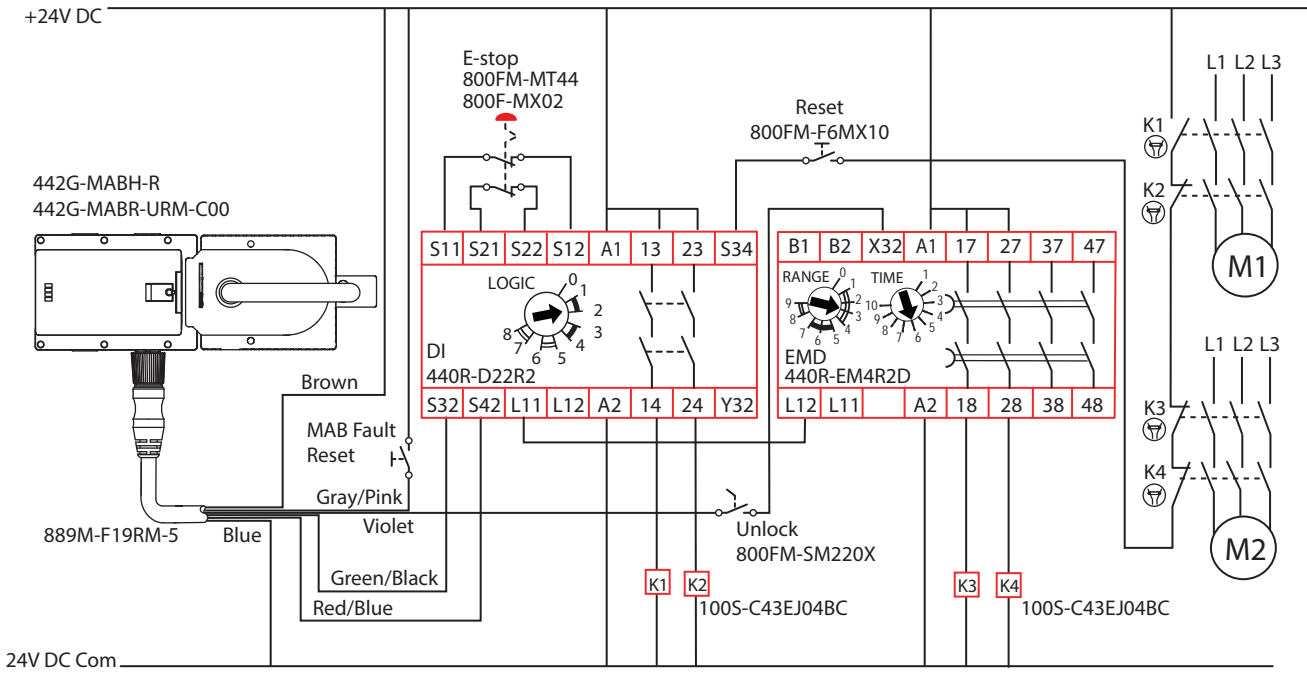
+24V DC

E-stop
800FM-MT44
800F-MX02

Reset
800FM-F6MX10

L1 L2 L3
K1
K2

442G-MABH-R
442G-MABR-URM-C00

| S11 | S21 | S22 | S12 | A1 | 13 | 23 | S34 |
|---|---|---|---|---|---|---|---|

LOGIC
0 1 2 3 4 5 6 7 8

DI
440R-D22R2

| S32 | S42 | L11 | L12 | A2 | 14 | 24 | Y32 |
|---|---|---|---|---|---|---|---|

| B1 | B2 | X32 | A1 | 17 | 27 | 37 | 47 |
|---|---|---|---|---|---|---|---|

RANGE
0 1 2 3 4 5 6 7 8 9
TIME
1 2 3 4 5 6 7 8 9 10

EMD
440R-EM4R2D

| L12 | L11 | | A2 | 18 | 28 | 38 | 48 |
|---|---|---|---|---|---|---|---|

M1

L1 L2 L3
K3
K4

M2

Brown
MAB Fault
Reset
Gray/Pink
Violet
889M-F19RM-5
Blue
Green/Black
Red/Blue

Unlock
800FM-SM220X

K1 K2
100S-C43EJ04BC

K3 K4
100S-C43EJ04BC

24V DC Com